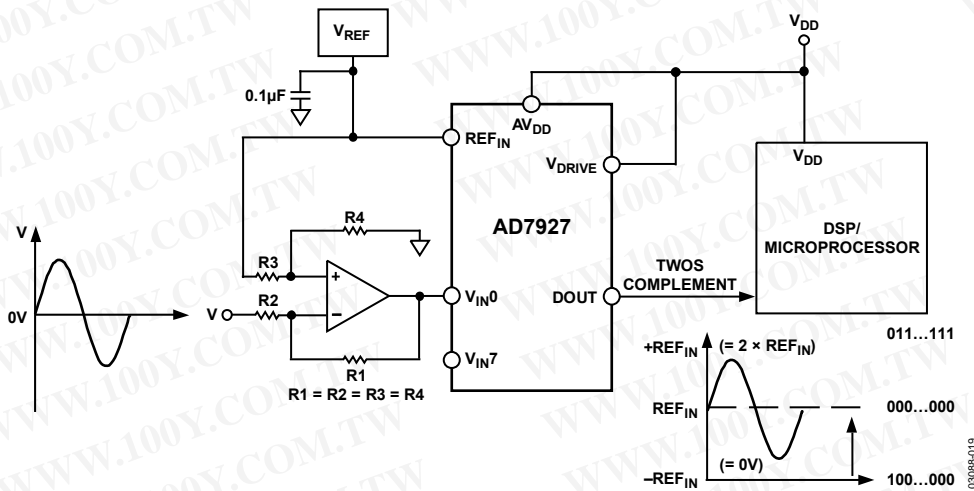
$V_{REF}$

$V_{DD}$

$0.1\mu F$

$AV_{DD}$

$REF_{IN}$

$V_{DRIVE}$

$V_{DD}$

R4

AD7927

DSP/
MICROPROCESSOR

V

R3

+

TWOS
COMPLEMENT

0V

V

R2

–

$V_{IN}0$

DOUT

R1

$V_{IN}7$

R1 = R2 = R3 = R4

$+REF_{IN}$ $(= 2 \times REF_{IN})$

011…111

$REF_{IN}$

000…000

(= 0V)

$-REF_{IN}$

100…000

03088-019

WWW.100Y.COM.TW